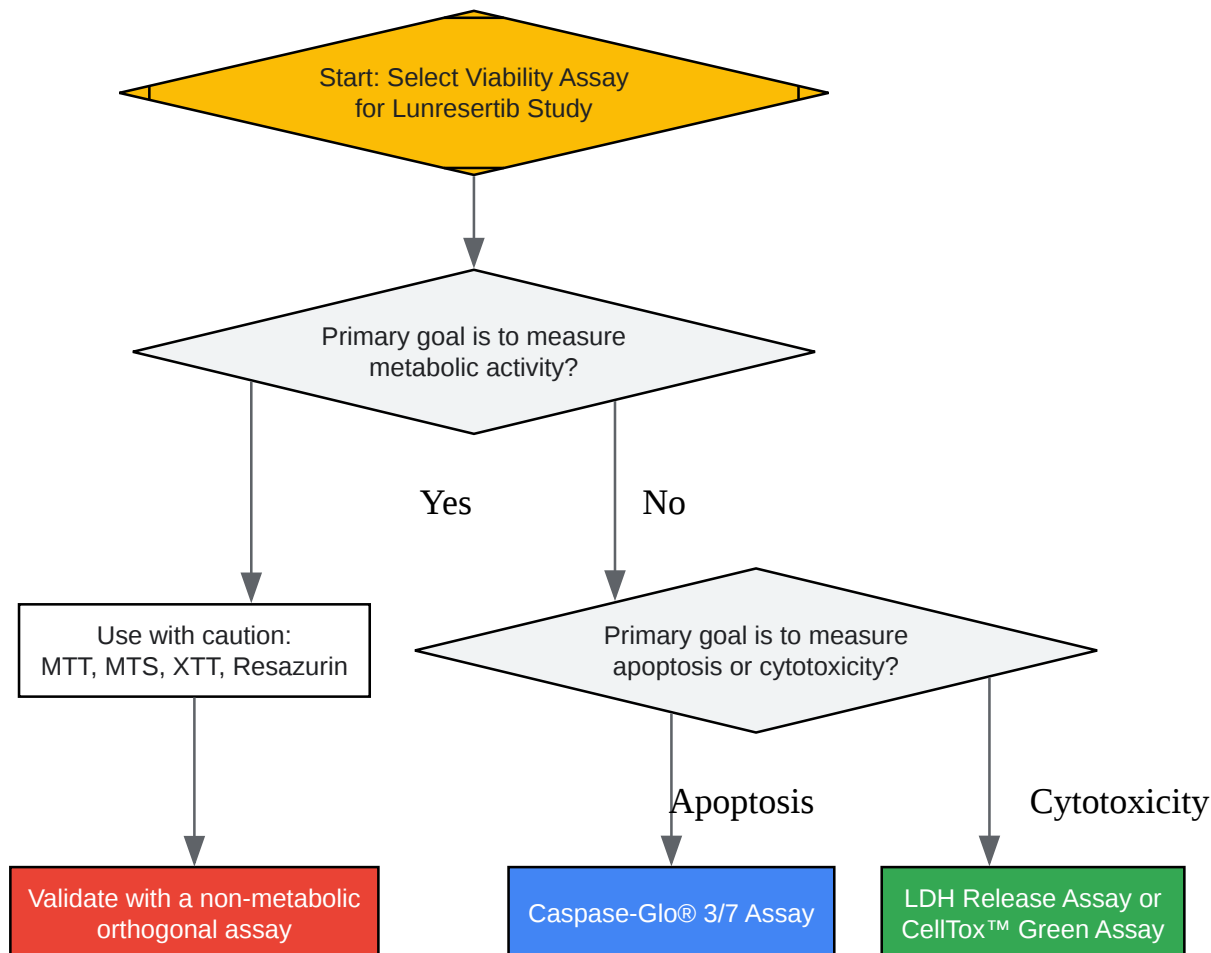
Start: Select Viability Assay for Lunresertib Study

Primary goal is to measure metabolic activity?

Yes

No

Use with caution: MTT, MTS, XTT, Resazurin

Primary goal is to measure apoptosis or cytotoxicity?

Apoptosis

Cytotoxicity

Validate with a non-metabolic orthogonal assay

Caspase-Glo® 3/7 Assay

LDH Release Assay or CellTox™ Green Assay